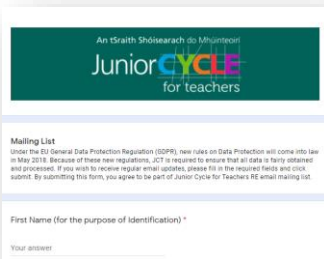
An tSraith Shóisearach do Mhúinteoirí

Junior CYCLE for teachers

Mailing List

Under the EU General Data Protection Regulation (GDPR), new rules on Data Protection will come into law in May 2018. Because of these new regulations, JCT is required to ensure that all data is fairly obtained and processed. If you wish to receive regular email updates, please fill in the required fields and click submit. By submitting this form, you agree to be part of Junior Cycle for Teachers RE email mailing list.

First Name (for the purpose of Identification) *

Your answer